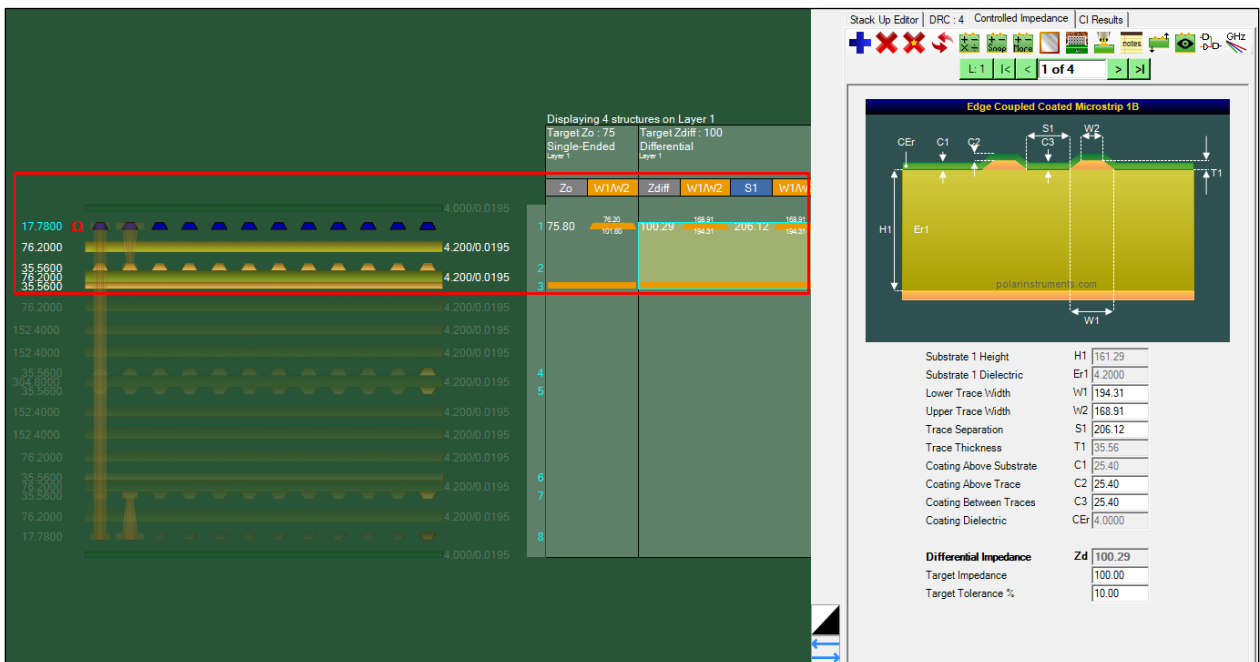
Stack Up Editor | DRC : 4 | Controlled Impedance | CI Results

Snap | More | notes | GHz

L: 1 | |< | < | 1 of 4 | > | >|

Displaying 4 structures on Layer 1

Target Zo : 75
Single-Ended
Layer 1

Target Zdiff : 100
Differential
Layer 1

| Zo | W1/W2 | Zdiff | W1/W2 | S1 | W1/W |
|---|---|---|---|---|---|
| 75.80 | 76.20 / 101.60 | 100.29 | 168.91 / 194.31 | 206.12 | 168.91 / 194.31 |

4.000/0.0195
17.7800 Ω
76.2000 4.200/0.0195
35.5600
76.2000 4.200/0.0195
35.5600
76.2000 4.200/0.0195
152.4000 4.200/0.0195
152.4000 4.200/0.0195
35.5600
304.8000 4.200/0.0195
35.5600
152.4000 4.200/0.0195
152.4000 4.200/0.0195
76.2000 4.200/0.0195
35.5600
76.2000 4.200/0.0195
35.5600
76.2000 4.200/0.0195
17.7800
4.000/0.0195

1
2
3
4
5
6
7
8

Edge Coupled Coated Microstrip 1B

CEr C1 C2 S1 C3 W2 T1 H1 Er1 W1

polarinstruments.com

Substrate 1 Height H1 161.29
Substrate 1 Dielectric Er1 4.2000
Lower Trace Width W1 194.31
Upper Trace Width W2 168.91
Trace Separation S1 206.12
Trace Thickness T1 35.56
Coating Above Substrate C1 25.40
Coating Above Trace C2 25.40
Coating Between Traces C3 25.40
Coating Dielectric CEr 4.0000

Differential Impedance Zd 100.29
Target Impedance 100.00
Target Tolerance % 10.00